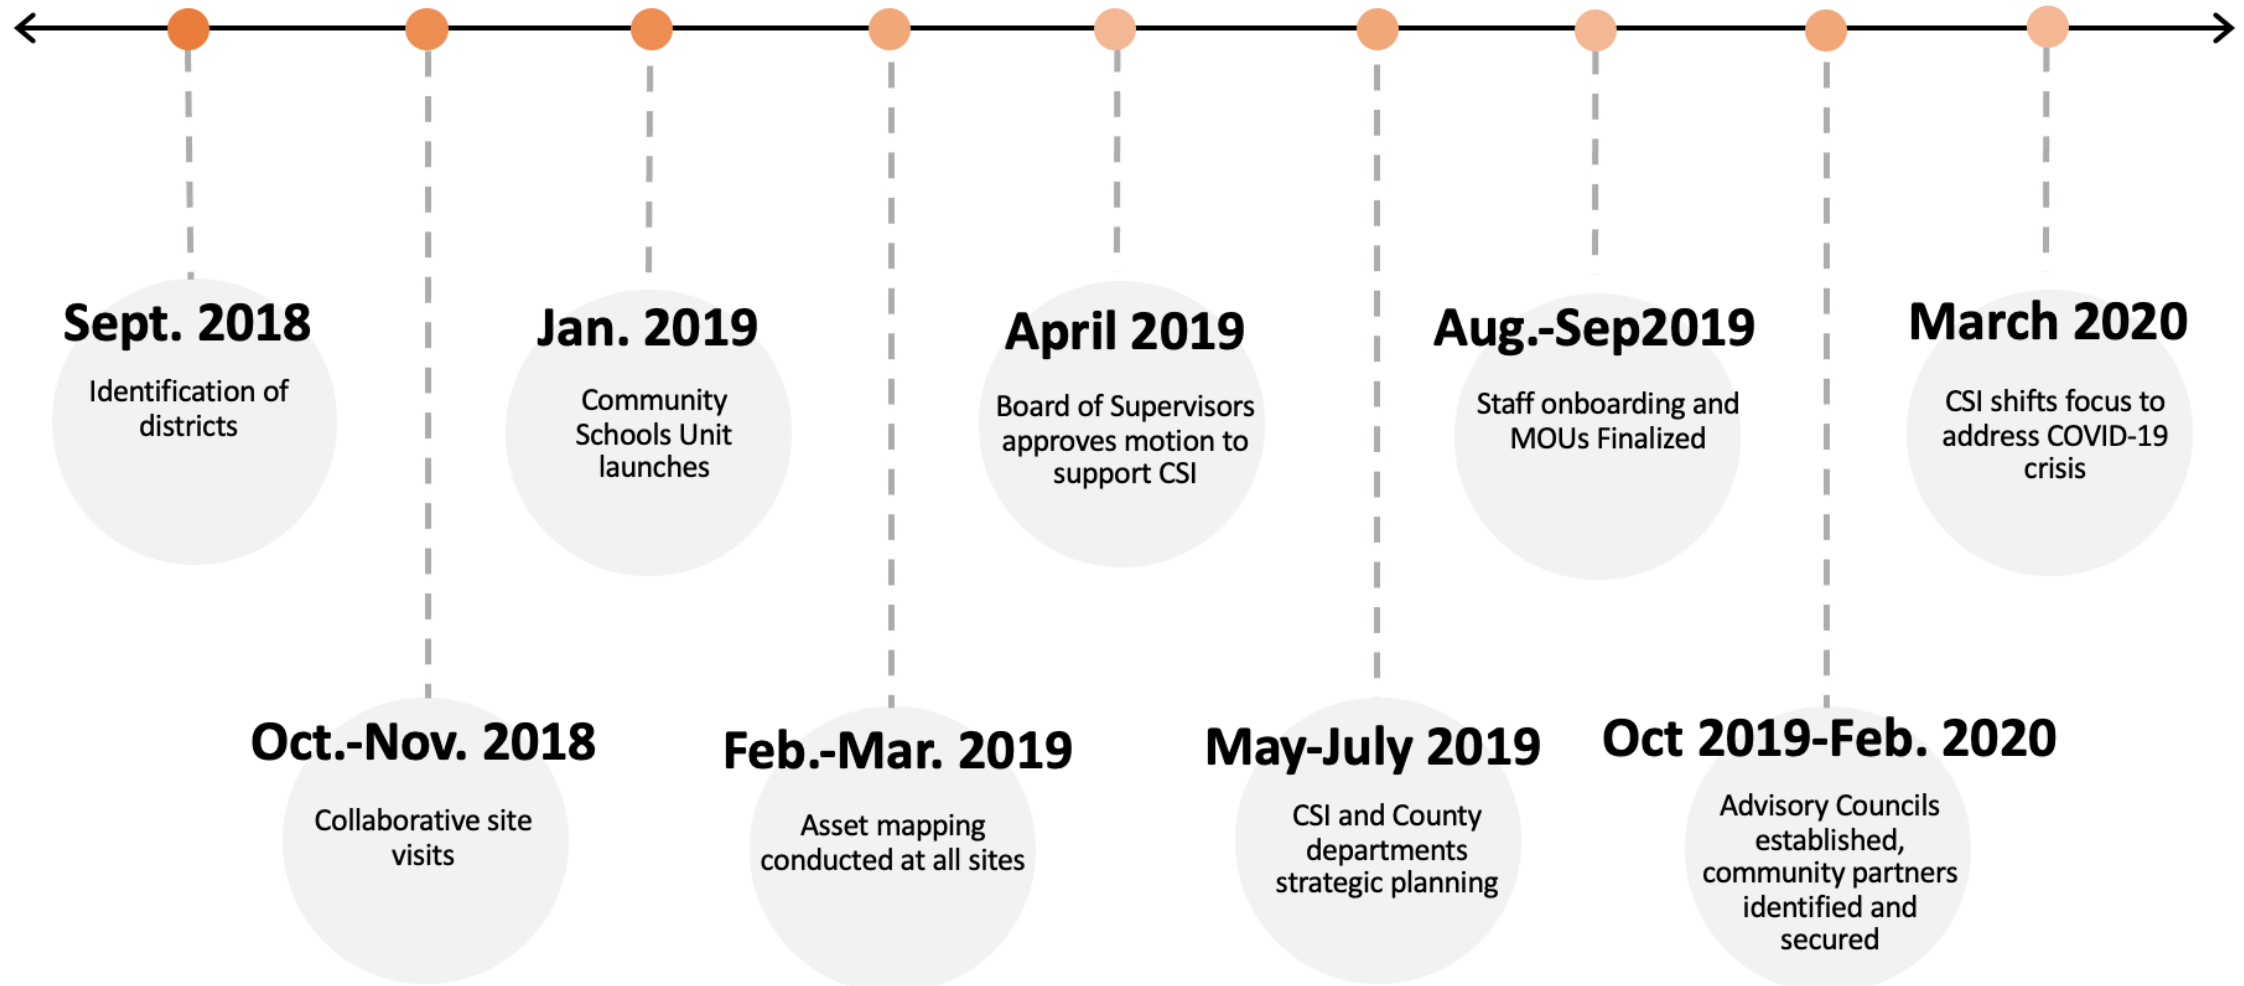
Sept. 2018
Identification of districts

Oct.-Nov. 2018
Collaborative site visits

Jan. 2019
Community Schools Unit launches

Feb.-Mar. 2019
Asset mapping conducted at all sites

April 2019
Board of Supervisors approves motion to support CSI

May-July 2019
CSI and County departments strategic planning

Aug.-Sep2019
Staff onboarding and MOUs Finalized

Oct 2019-Feb. 2020
Advisory Councils established, community partners identified and secured

March 2020
CSI shifts focus to address COVID-19 crisis